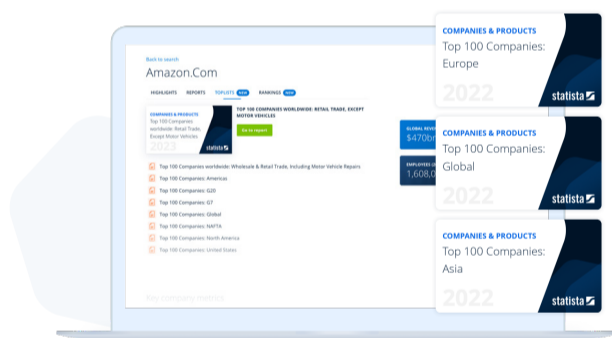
Back to search
Amazon.Com
HIGHLIGHTS REPORTS TOPLISTS NEW RANKINGS NEW

COMPANIES & PRODUCTS
Top 100 Companies worldwide: Retail Trade, Except Motor Vehicles
2023
statista

TOP 100 COMPANIES WORLDWIDE: RETAIL TRADE, EXCEPT MOTOR VEHICLES
Go to report

GLOBAL REVE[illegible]
$470bn
EMPLOYEES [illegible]
1,608,0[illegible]

Top 100 Companies worldwide: Wholesale & Retail Trade, Including Motor Vehicle Repairs
Top 100 Companies: Americas
Top 100 Companies: G20
Top 100 Companies: G7
Top 100 Companies: Global
Top 100 Companies: NAFTA
Top 100 Companies: North America
Top 100 Companies: United States

Key company metrics

COMPANIES & PRODUCTS
Top 100 Companies: Europe
2022
statista

COMPANIES & PRODUCTS
Top 100 Companies: Global
2022
statista

COMPANIES & PRODUCTS
Top 100 Companies: Asia
2022
statista